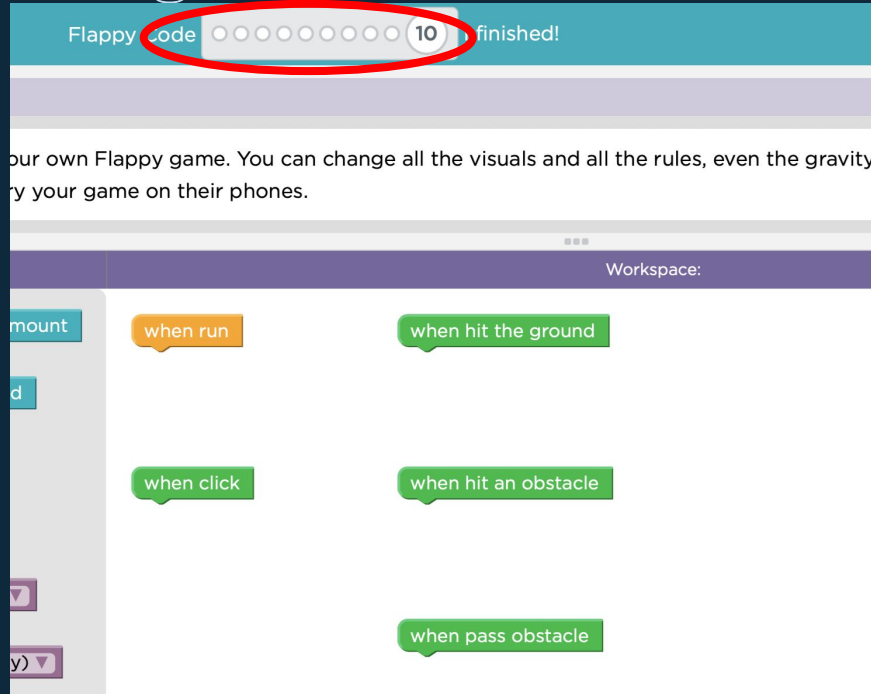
Flappy Code 10 finished!

our own Flappy game. You can change all the visuals and all the rules, even the gravity ry your game on their phones.

Workspace:

mount

d

when run

when hit the ground

when click

when hit an obstacle

when pass obstacle

y)